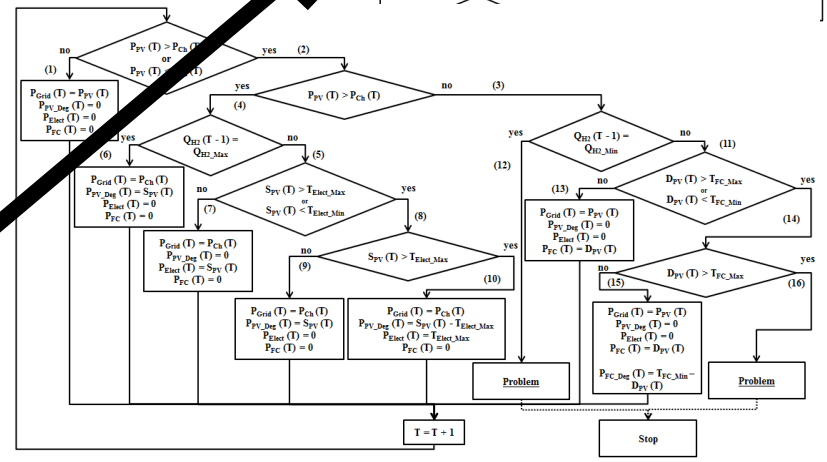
no

$P_{PV}$ (T) > $P_{Ch}$ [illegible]
or
$P_{PV}$ (T) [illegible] (T)

yes (2)

(1)

$P_{Grid}$ (T) = $P_{PV}$ (T)
$P_{PV\_Deg}$ (T) = 0
$P_{Elect}$ (T) = 0
$P_{FC}$ (T) = 0

yes

$P_{PV}$ (T) > $P_{Ch}$ (T)

no (3)

(4)

yes

$Q_{H2}$ (T - 1) = $Q_{H2\_Max}$

no

(5)

(6)

$P_{Grid}$ (T) = $P_{Ch}$ (T)
$P_{PV\_Deg}$ (T) = $S_{PV}$ (T)
$P_{Elect}$ (T) = 0
$P_{FC}$ (T) = 0

no

$S_{PV}$ (T) > $T_{Elect\_Max}$
or
$S_{PV}$ (T) < $T_{Elect\_Min}$

yes

(7)

$P_{Grid}$ (T) = $P_{Ch}$ (T)
$P_{PV\_Deg}$ (T) = 0
$P_{Elect}$ (T) = $S_{PV}$ (T)
$P_{FC}$ (T) = 0

(8)

no

$S_{PV}$ (T) > $T_{Elect\_Max}$

yes

(9)

(10)

$P_{Grid}$ (T) = $P_{Ch}$ (T)
$P_{PV\_Deg}$ (T) = $S_{PV}$ (T)
$P_{Elect}$ (T) = 0
$P_{FC}$ (T) = 0

$P_{Grid}$ (T) = $P_{Ch}$ (T)
$P_{PV\_Deg}$ (T) = $S_{PV}$ (T) - $T_{Elect\_Max}$
$P_{Elect}$ (T) = $T_{Elect\_Max}$
$P_{FC}$ (T) = 0

yes

$Q_{H2}$ (T - 1) = $Q_{H2\_Min}$

no

(11)

(12)

(13)

no

$D_{PV}$ (T) > $T_{FC\_Max}$
or
$D_{PV}$ (T) < $T_{FC\_Min}$

yes

$P_{Grid}$ (T) = $P_{PV}$ (T)
$P_{PV\_Deg}$ (T) = 0
$P_{Elect}$ (T) = 0
$P_{FC}$ (T) = $D_{PV}$ (T)

(14)

no

$D_{PV}$ (T) > $T_{FC\_Max}$

yes

(15)

(16)

$P_{Grid}$ (T) = $P_{PV}$ (T)
$P_{PV\_Deg}$ (T) = 0
$P_{Elect}$ (T) = 0
$P_{FC}$ (T) = $D_{PV}$ (T)

$P_{FC\_Deg}$ (T) = $T_{FC\_Min}$ – $D_{PV}$ (T)

Problem

Problem

T = T + 1

Stop